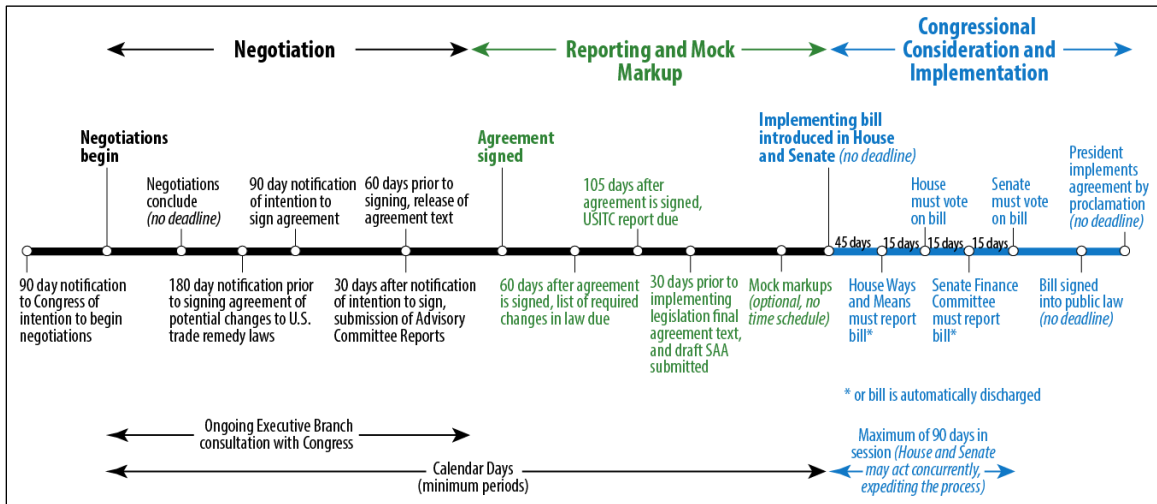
Negotiation

Reporting and Mock Markup

Congressional Consideration and Implementation

Negotiations begin

Agreement signed

Implementing bill introduced in House and Senate (no deadline)

Negotiations conclude (no deadline)

90 day notification of intention to sign agreement

60 days prior to signing, release of agreement text

105 days after agreement is signed, USITC report due

House must vote on bill

Senate must vote on bill

President implements agreement by proclamation (no deadline)

45 days

15 days

15 days

15 days

90 day notification to Congress of intention to begin negotiations

180 day notification prior to signing agreement of potential changes to U.S. trade remedy laws

30 days after notification of intention to sign, submission of Advisory Committee Reports

60 days after agreement is signed, list of required changes in law due

30 days prior to implementing legislation final agreement text, and draft SAA submitted

Mock markups (optional, no time schedule)

House Ways and Means must report bill*

Senate Finance Committee must report bill*

Bill signed into public law (no deadline)

* or bill is automatically discharged

Ongoing Executive Branch consultation with Congress

Maximum of 90 days in session (House and Senate may act concurrently, expediting the process)

Calendar Days (minimum periods)